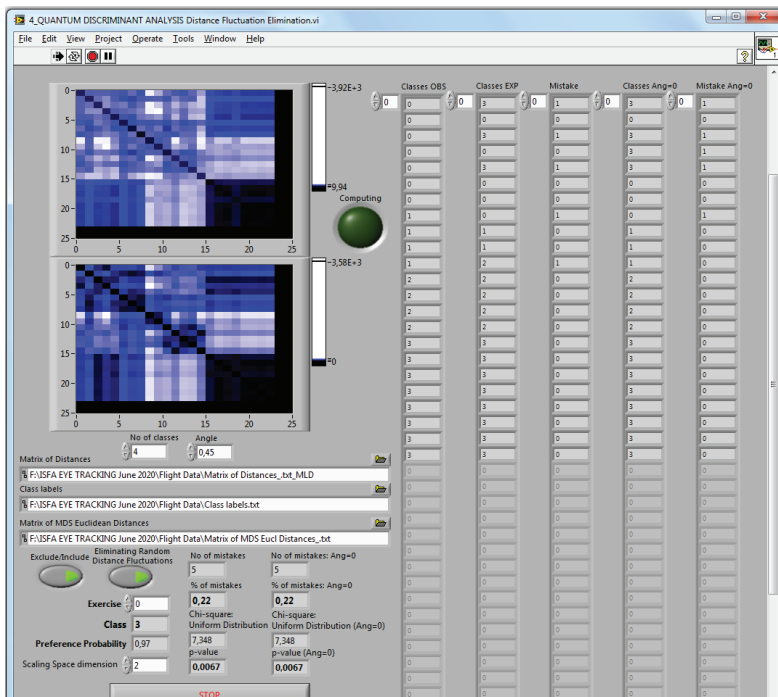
4_QUANTUM DISCRIMINANT ANALYSIS Distance Fluctuation Elimination.vi

File Edit View Project Operate Tools Window Help

0 5 10 15 20 25
0 5 10 15 20 25
-3,92E+3
-9,94
Computing

0 5 10 15 20 25
0 5 10 15 20 25
-3,58E+3
-0

Classes OBS | Classes EXP | Mistake | Classes Ang=0 | Mistake Ang=0

0 0 0 0 0

| Classes OBS | Classes EXP | Mistake | Classes Ang=0 | Mistake Ang=0 |
|---|---|---|---|---|
| 0 | 3 | 1 | 3 | 1 |
| 0 | 0 | 0 | 0 | 0 |
| 0 | 3 | 1 | 3 | 1 |
| 0 | 0 | 0 | 3 | 1 |
| 0 | 3 | 1 | 3 | 1 |
| 0 | 0 | 0 | 0 | 0 |
| 0 | 0 | 0 | 0 | 0 |
| 1 | 0 | 1 | 0 | 1 |
| 1 | 1 | 0 | 1 | 0 |
| 1 | 1 | 0 | 1 | 0 |
| 1 | 1 | 0 | 1 | 0 |
| 1 | 2 | 1 | 2 | 1 |
| 2 | 2 | 0 | 2 | 0 |
| 2 | 2 | 0 | 2 | 0 |
| 2 | 2 | 0 | 2 | 0 |
| 2 | 2 | 0 | 2 | 0 |
| 3 | 3 | 0 | 3 | 0 |
| 3 | 3 | 0 | 3 | 0 |
| 3 | 3 | 0 | 3 | 0 |
| 3 | 3 | 0 | 3 | 0 |
| 3 | 3 | 0 | 3 | 0 |
| 3 | 3 | 0 | 3 | 0 |
| 3 | 3 | 0 | 3 | 0 |
| 3 | 3 | 0 | 3 | 0 |
| 3 | 3 | 0 | 3 | 0 |

No of classes 4
Angle 0,45

Matrix of Distances
F:\ISFA EYE TRACKING June 2020\Flight Data\Matrix of Distances_.txt_MLD

Class labels
F:\ISFA EYE TRACKING June 2020\Flight Data\Class labels.txt

Matrix of MDS Euclidean Distances
F:\ISFA EYE TRACKING June 2020\Flight Data\Matrix of MDS Eucl Distances_.txt

Exclude/Include
Eliminating Random Distance Fluctuations

No of mistakes 5
% of mistakes 0,22
Chi-square: Uniform Distribution 7,348
p-value 0,0067

No of mistakes: Ang=0 5
% of mistakes: Ang=0 0,22
Chi-square: Uniform Distribution (Ang=0) 7,348
p-value (Ang=0) 0,0067

Exercise 0
Class 3
Preference Probability 0,97
Scaling Space dimension 2

STOP